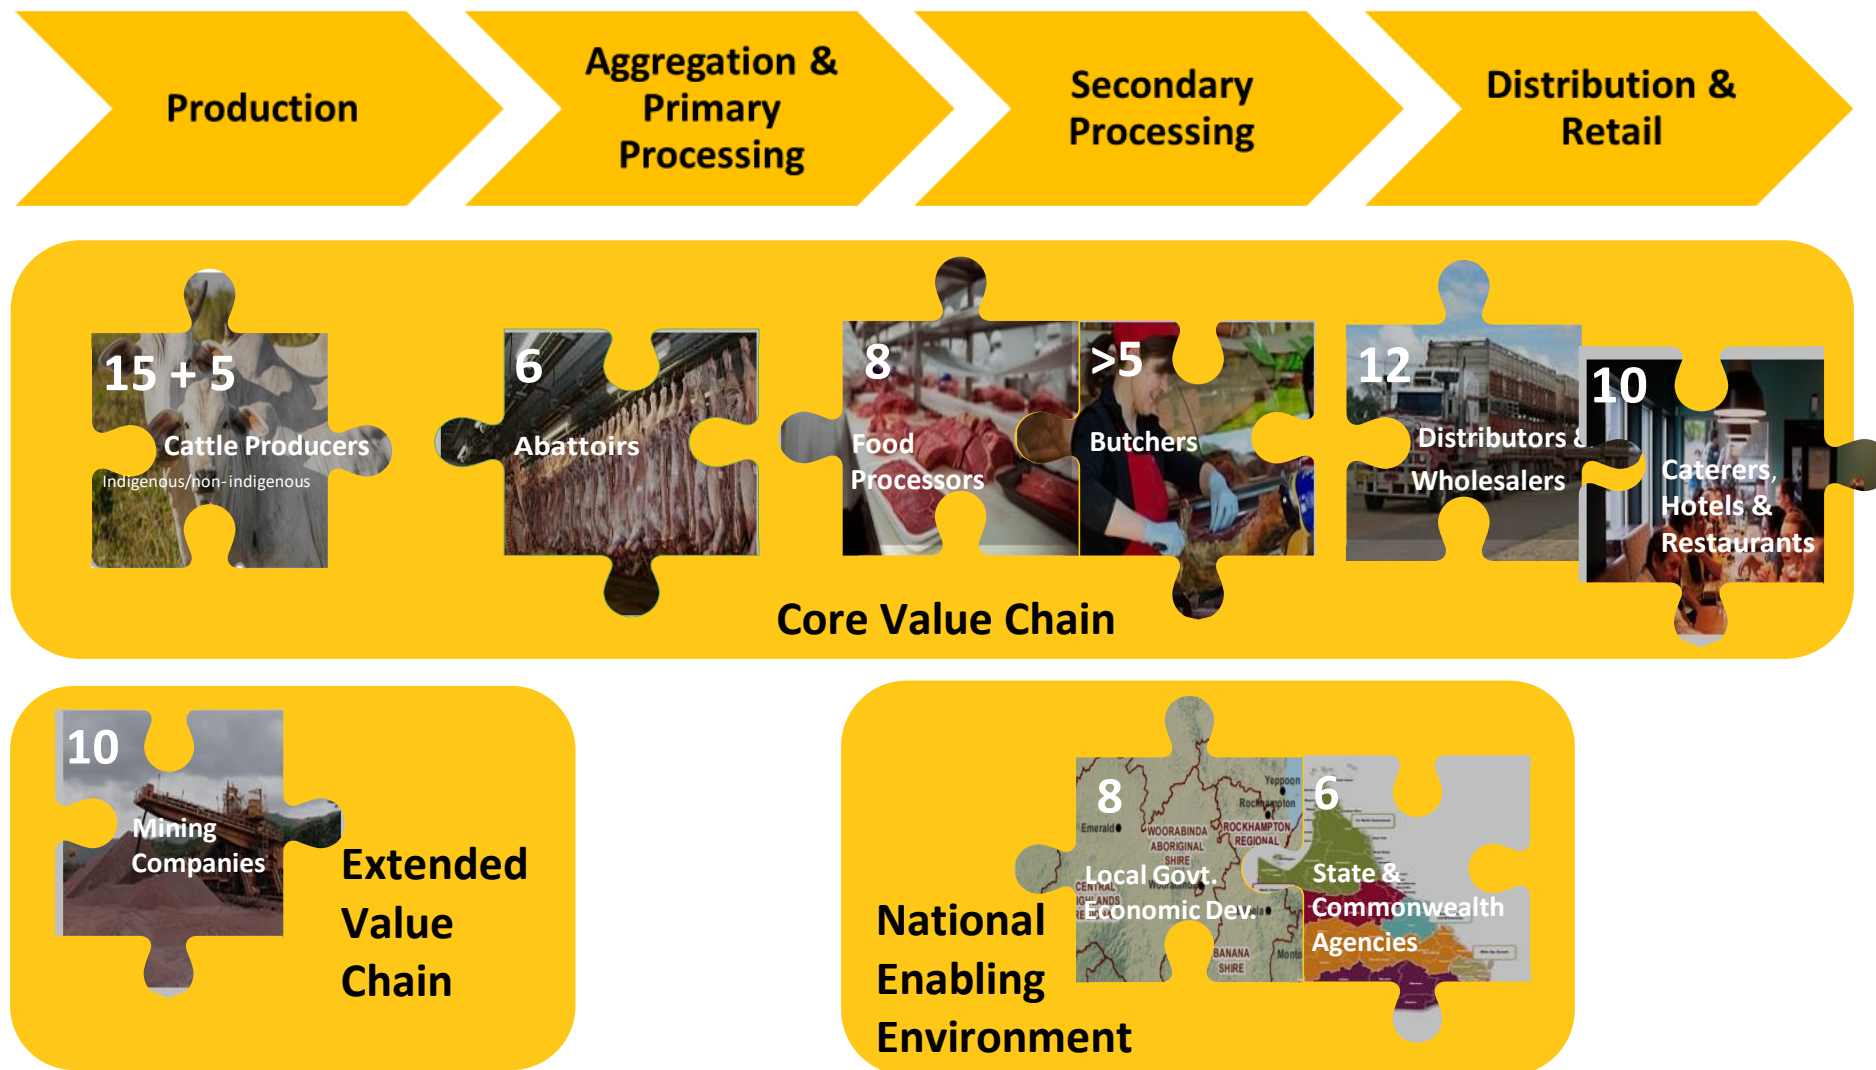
Production

Aggregation & Primary Processing

Secondary Processing

Distribution & Retail

15 + 5
Cattle Producers
Indigenous/non-indigenous

6
Abattoirs

8
Food Processors

>5
Butchers

12
Distributors & Wholesalers

10
Caterers, Hotels & Restaurants

Core Value Chain

10
Mining Companies

Extended Value Chain

National Enabling Environment

8
Local Govt. Economic Dev.

Yeppoon
Rockhampton
Emerald
WOORABINDA ABORIGINAL SHIRE
ROCKHAMPTON REGIONAL
CENTRAL HIGHLANDS
BANANA SHIRE

6
State & Commonwealth Agencies